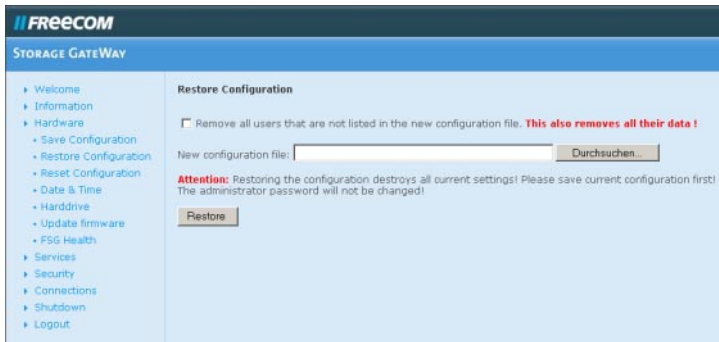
//FREECOM

STORAGE GATEWAY

Welcome
Information
Hardware
Save Configuration
Restore Configuration
Reset Configuration
Date & Time
Harddrive
Update firmware
FSG Health
Services
Security
Connections
Shutdown
Logout

Restore Configuration

Remove all users that are not listed in the new configuration file. This also removes all their data !

New configuration file: Durchsuchen...

Attention: Restoring the configuration destroys all current settings! Please save current configuration first! The administrator password will not be changed!

Restore